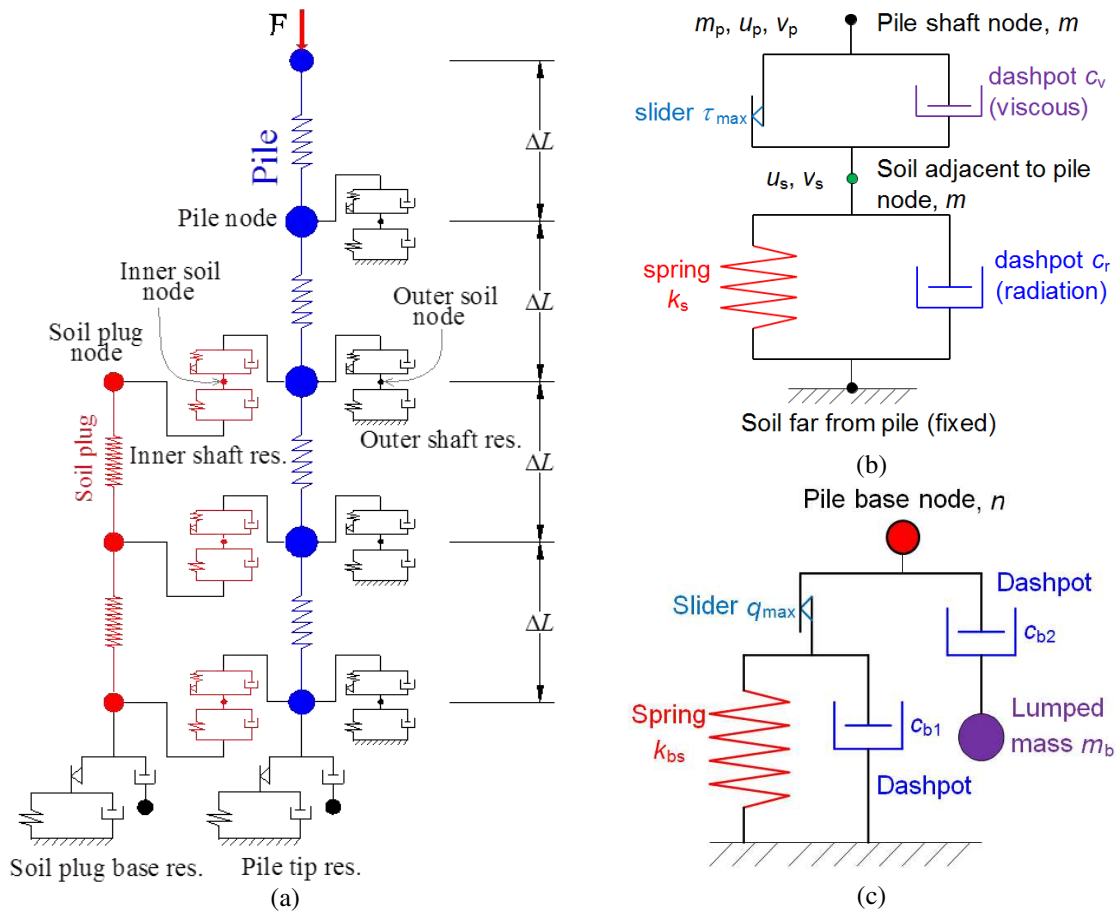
F

Pile

Pile node

Inner soil node

Outer soil node

Soil plug node

Soil plug

Inner shaft res.

Outer shaft res.

$\Delta L$

$\Delta L$

$\Delta L$

$\Delta L$

Soil plug base res.

Pile tip res.

(a)

$m_p$, $u_p$, $v_p$

Pile shaft node, $m$

slider $\tau_{max}$

dashpot $c_v$ (viscous)

$u_s$, $v_s$

Soil adjacent to pile node, $m$

spring $k_s$

dashpot $c_r$ (radiation)

Soil far from pile (fixed)

(b)

Pile base node, $n$

Slider $q_{max}$

Dashpot

$c_{b2}$

Spring $k_{bs}$

$c_{b1}$

Dashpot

Lumped mass $m_b$

(c)